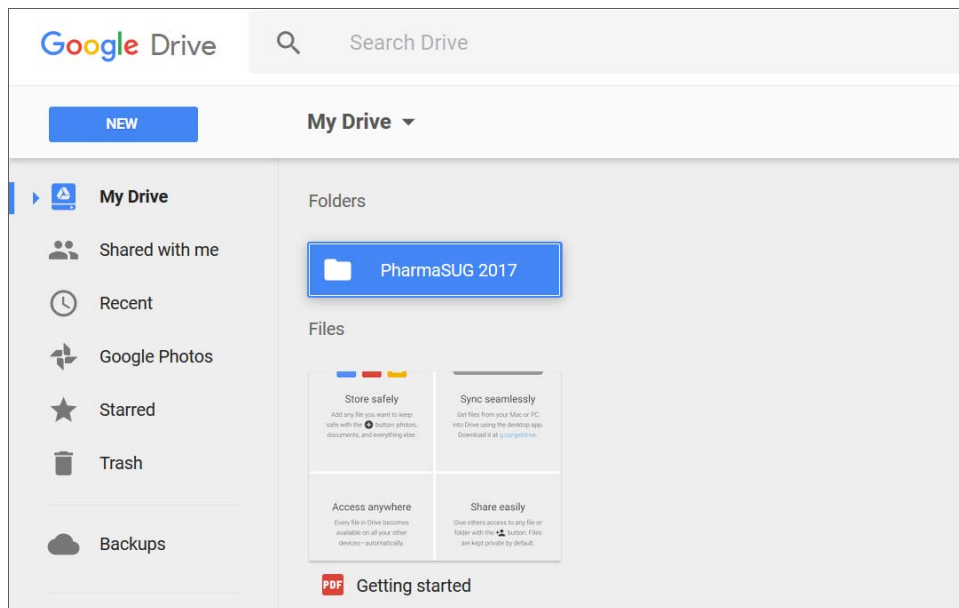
Google Drive

Search Drive

NEW

My Drive

My Drive

Shared with me

Recent

Google Photos

Starred

Trash

Backups

Folders

PharmaSUG 2017

Files

Store safely
Add any file you want to keep safe with the button: photos, documents, and everything else.

Sync seamlessly
Get files from your Mac or PC into Drive using the desktop app. Download it at g.co/getdrive.

Access anywhere
Every file in Drive becomes available on all your other devices—automatically.

Share easily
Give others access to any file or folder with the button. Files are kept private by default.

PDF Getting started